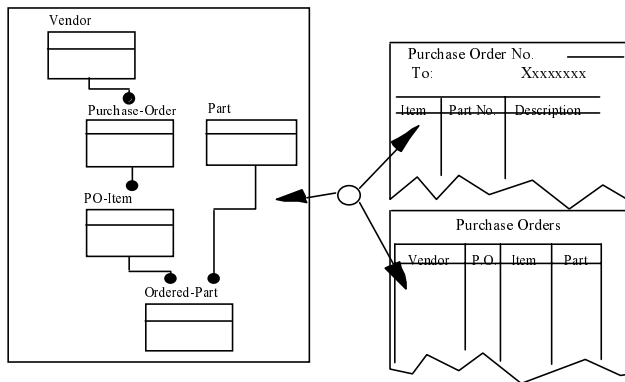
Vendor

Purchase-Order

Part

PO-Item

Ordered-Part

Purchase Order No.
To: Xxxxxxxx

| Item | Part No. | Description |
|---|---|---|

Purchase Orders

| Vendor | P.O. | Item | Part |
|---|---|---|---|